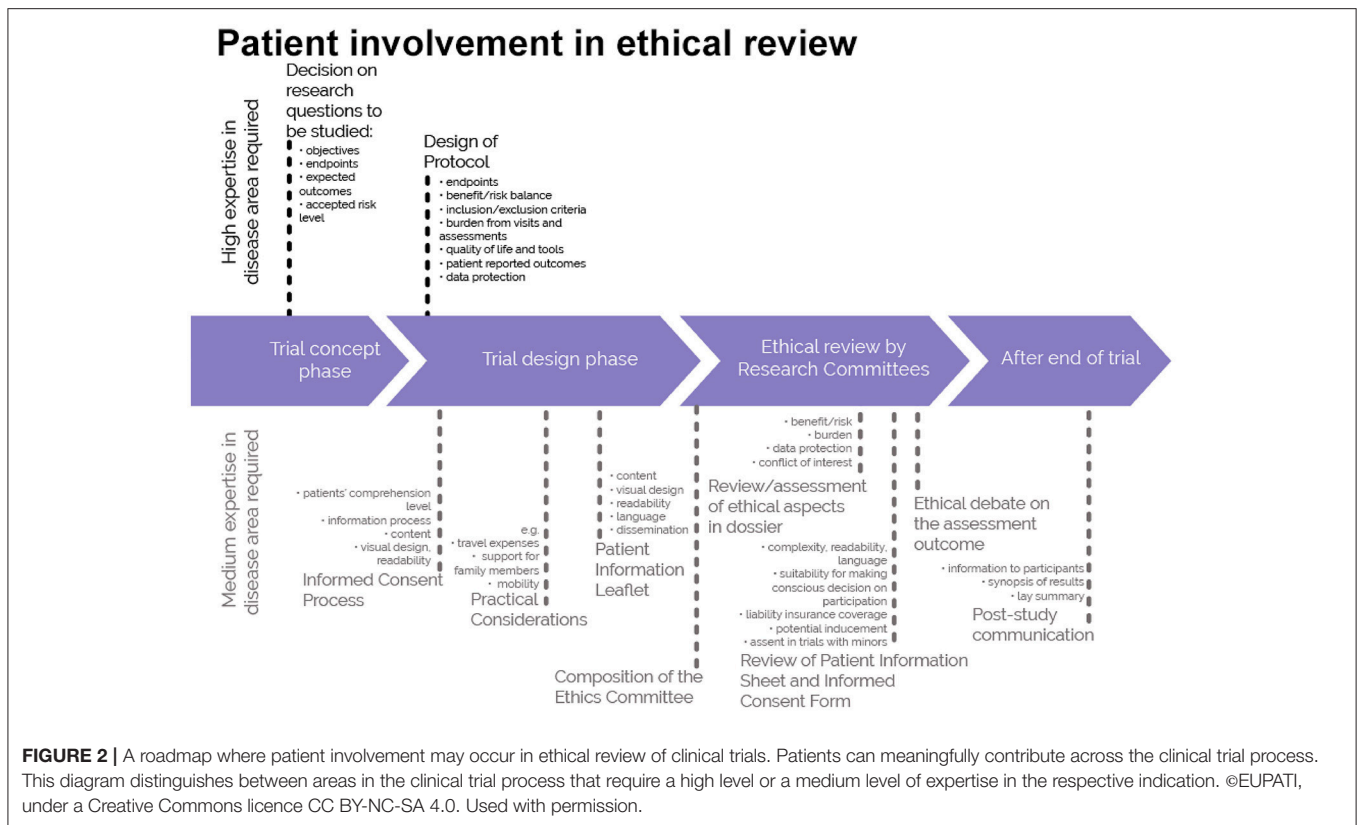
Patient involvement in ethical review

High expertise in disease area required

Decision on research questions to be studied:
• objectives
• endpoints
• expected outcomes
• accepted risk level

Design of Protocol
• endpoints
• benefit/risk balance
• inclusion/exclusion criteria
• burden from visits and assessments
• quality of life and tools
• patient reported outcomes
• data protection

Trial concept phase

Trial design phase

Ethical review by Research Committees

After end of trial

Medium expertise in disease area required

• patients' comprehension level
• information process
• content
• visual design, readability
Informed Consent Process

e.g.
• travel expenses
• support for family members
• mobility
Practical Considerations

• content
• visual design
• readability
• language
• dissemination
Patient Information Leaflet

Composition of the Ethics Committee

• benefit/risk
• burden
• data protection
• conflict of interest
Review/assessment of ethical aspects in dossier

• complexity, readability, language
• suitability for making conscious decision on participation
• liability insurance coverage
• potential inducement
• assent in trials with minors
Review of Patient Information Sheet and Informed Consent Form

Ethical debate on the assessment outcome

• information to participants
• synopsis of results
• lay summary
Post-study communication

FIGURE 2 | A roadmap where patient involvement may occur in ethical review of clinical trials. Patients can meaningfully contribute across the clinical trial process. This diagram distinguishes between areas in the clinical trial process that require a high level or a medium level of expertise in the respective indication. ©EUPATI, under a Creative Commons licence CC BY-NC-SA 4.0. Used with permission.